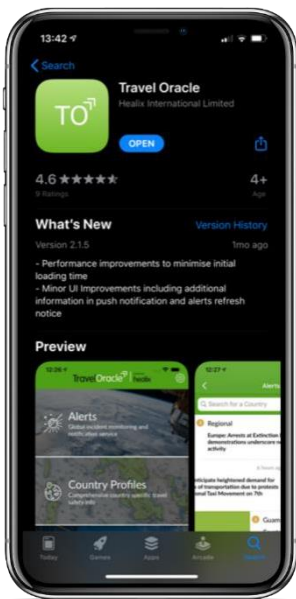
13:42

Search

TO

Travel Oracle
Healix International Limited

OPEN

4.6 ★★★★★
9 Ratings

4+
Age

What's New
Version History

Version 2.1.5
1mo ago

- Performance improvements to minimise initial loading time
- Minor UI Improvements including additional information in push notification and alerts refresh notice

Preview

12:26
TravelOracle healix

Alerts
Global incident monitoring and notification service

Country Profiles
Comprehensive country specific travel safety info

12:27
Alerts

Search for a Country

Regional

Europe: Arrests at Extinction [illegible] demonstrations underscore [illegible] activity

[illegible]ticipate heightened demand for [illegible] of transportation due to protests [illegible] Taxi Movement on 7th

Guam

Today
Games
Apps
Arcade
Search